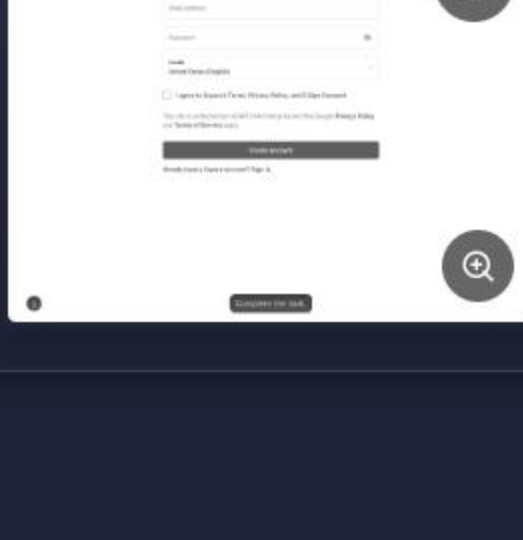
Email address

Password

Locale
United States (English)

I agree to Expensify Terms, Privacy Policy, and E-Sign Consent

This site is protected by reCAPTCHA Enterprise and the Google Privacy Policy and Terms of Service apply.

Create account

Already have a Expensify account? Sign in

Complete the task.